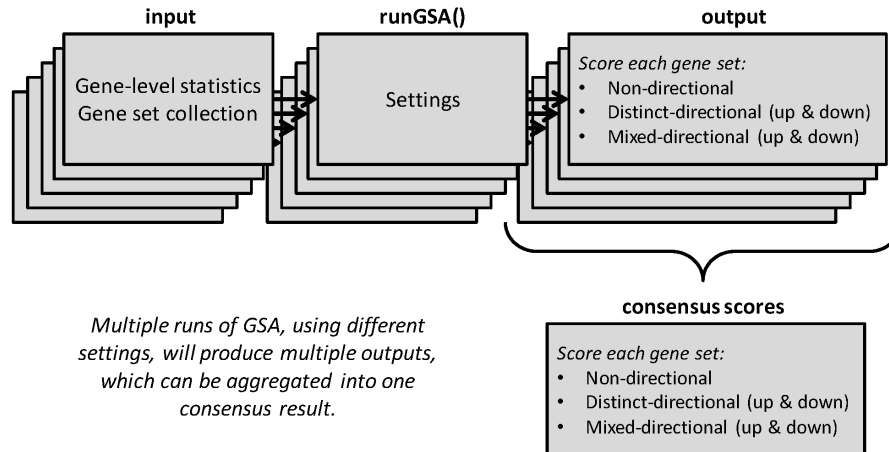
input

Gene-level statistics
Gene set collection

runGSA()

Settings

output

*Score each gene set:*
- Non-directional
- Distinct-directional (up & down)
- Mixed-directional (up & down)

consensus scores

*Multiple runs of GSA, using different settings, will produce multiple outputs, which can be aggregated into one consensus result.*

*Score each gene set:*
- Non-directional
- Distinct-directional (up & down)
- Mixed-directional (up & down)